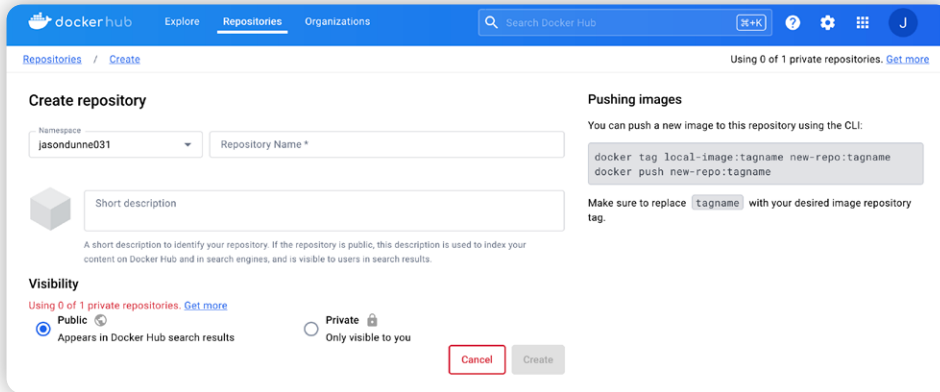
docker hub Explore Repositories Organizations

Search Docker Hub ⌘+K

J

Repositories / Create

Using 0 of 1 private repositories. Get more

Create repository

Namespace
jasondunne031

Repository Name *

Short description

A short description to identify your repository. If the repository is public, this description is used to index your content on Docker Hub and in search engines, and is visible to users in search results.

Visibility

Using 0 of 1 private repositories. Get more

Public
Appears in Docker Hub search results

Private
Only visible to you

Cancel Create

Pushing images

You can push a new image to this repository using the CLI:

docker tag local-image:tagname new-repo:tagname
docker push new-repo:tagname

Make sure to replace tagname with your desired image repository tag.